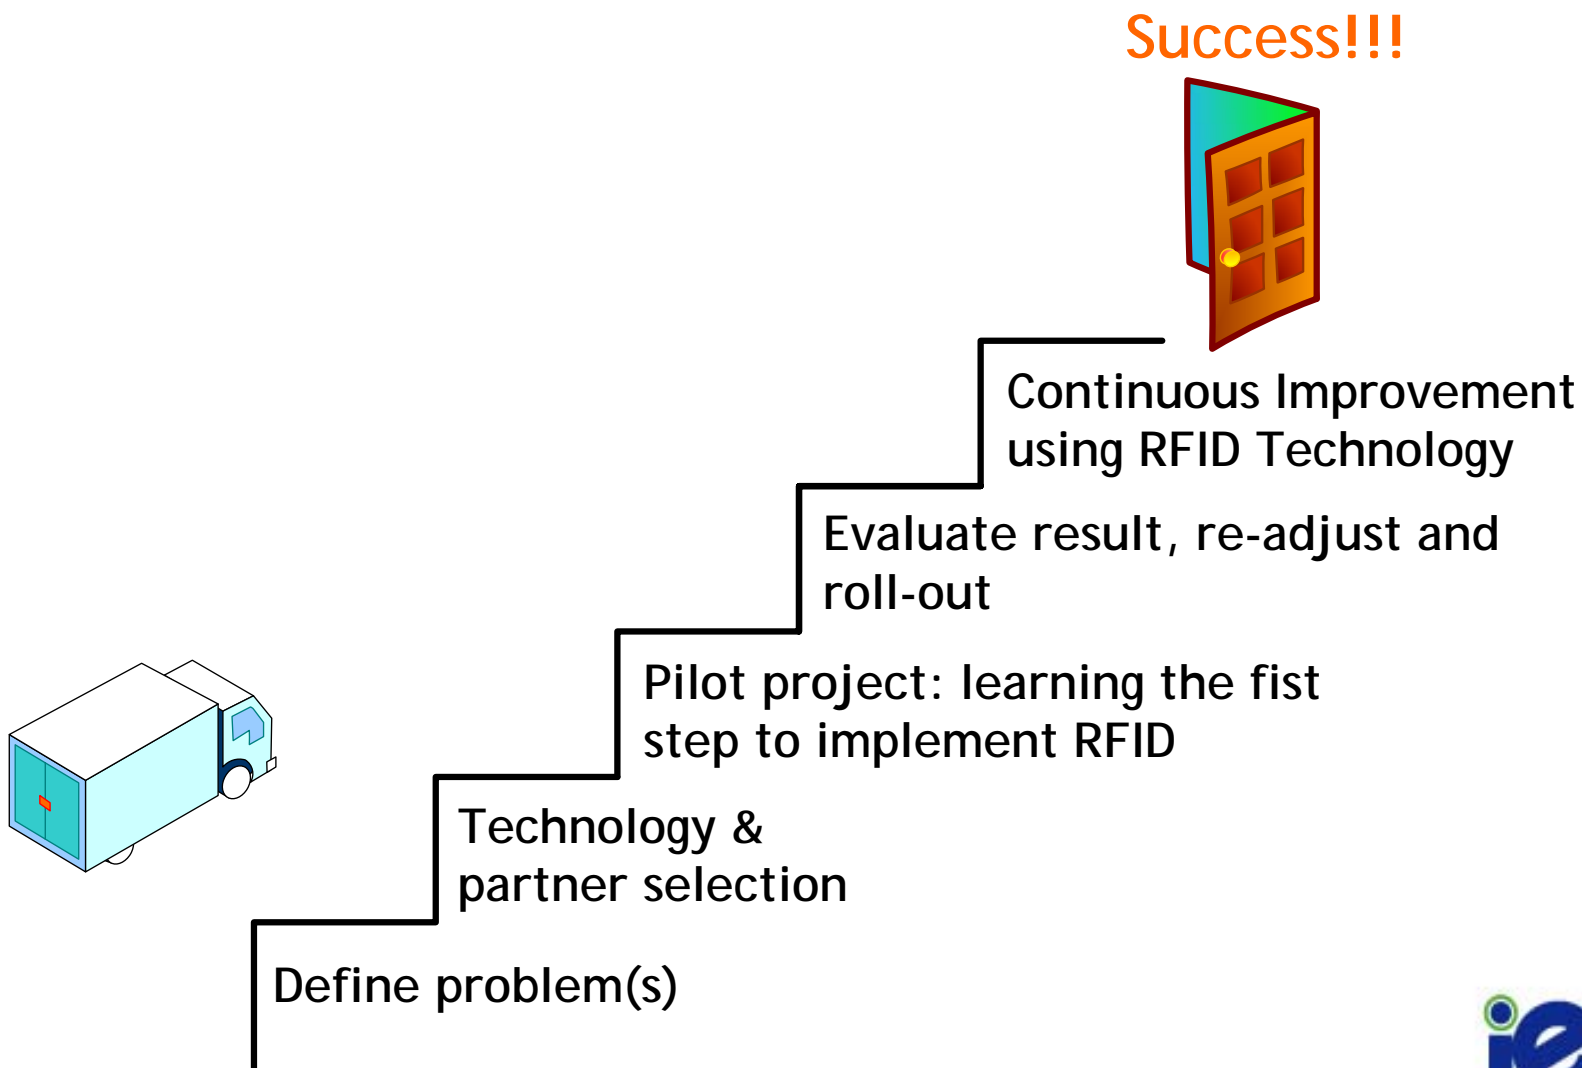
Success!!!

Continuous Improvement using RFID Technology

Evaluate result, re-adjust and roll-out

Pilot project: learning the fist step to implement RFID

Technology & partner selection

Define problem(s)